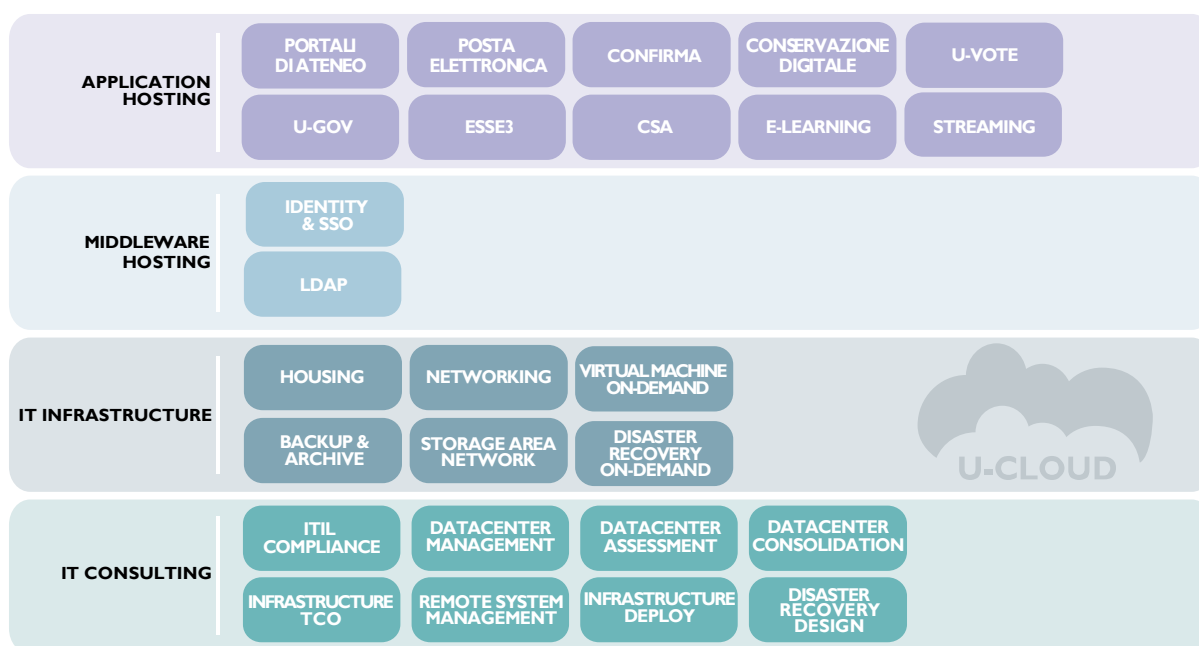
APPLICATION HOSTING

PORTALI DI ATENEO

POSTA ELETTRONICA

CONFIRMA

CONSERVAZIONE DIGITALE

U-VOTE

U-GOV

ESSE3

CSA

E-LEARNING

STREAMING

MIDDLEWARE HOSTING

IDENTITY & SSO

LDAP

IT INFRASTRUCTURE

HOUSING

NETWORKING

VIRTUAL MACHINE ON-DEMAND

BACKUP & ARCHIVE

STORAGE AREA NETWORK

DISASTER RECOVERY ON-DEMAND

U-CLOUD

IT CONSULTING

ITIL COMPLIANCE

DATACENTER MANAGEMENT

DATACENTER ASSESSMENT

DATACENTER CONSOLIDATION

INFRASTRUCTURE TCO

REMOTE SYSTEM MANAGEMENT

INFRASTRUCTURE DEPLOY

DISASTER RECOVERY DESIGN